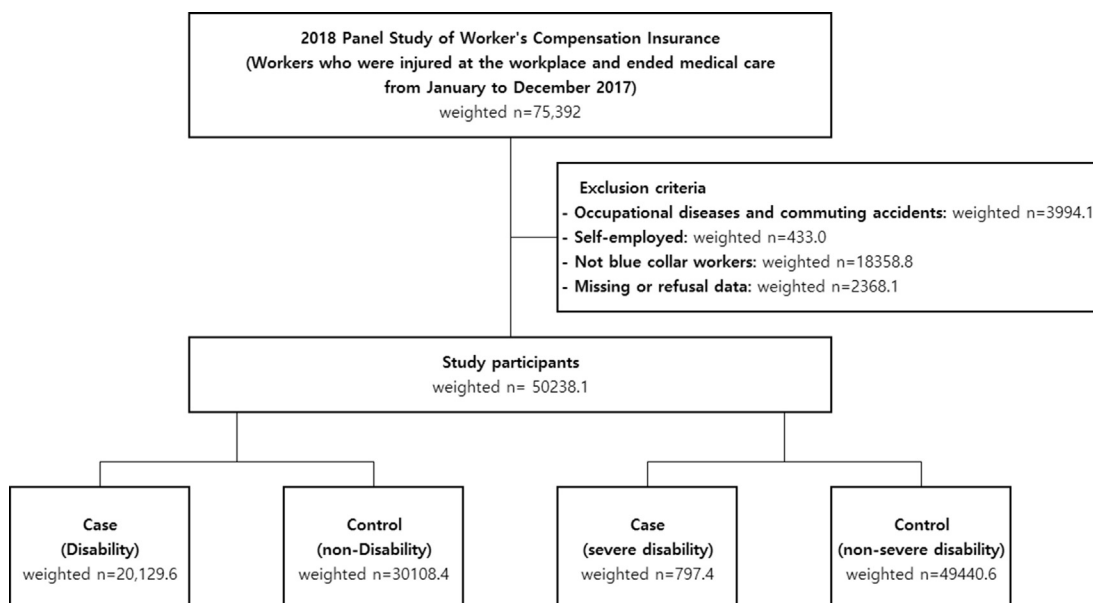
2018 Panel Study of Worker's Compensation Insurance
(Workers who were injured at the workplace and ended medical care from January to December 2017)
weighted n=75,392

Exclusion criteria
- Occupational diseases and commuting accidents: weighted n=3994.1
- Self-employed: weighted n=433.0
- Not blue collar workers: weighted n=18358.8
- Missing or refusal data: weighted n=2368.1

Study participants
weighted n= 50238.1

Case
(Disability)
weighted n=20,129.6

Control
(non-Disability)
weighted n=30108.4

Case
(severe disability)
weighted n=797.4

Control
(non-severe disability)
weighted n=49440.6